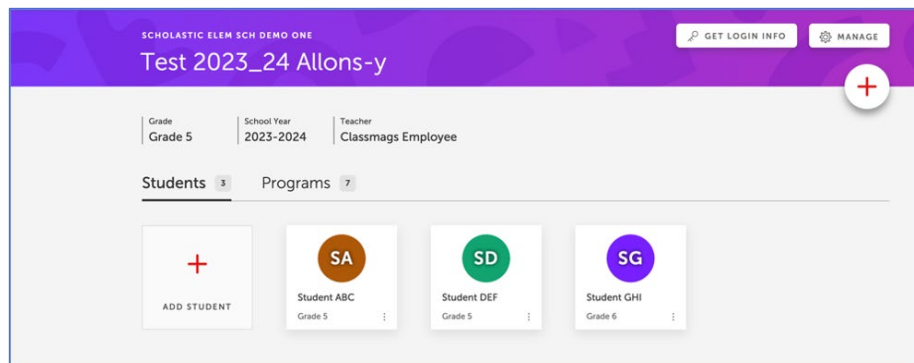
SCHOLASTIC ELEM SCH DEMO ONE

Test 2023_24 Allons-y

GET LOGIN INFO

MANAGE

+

Grade
Grade 5

School Year
2023-2024

Teacher
Classmags Employee

Students 3

Programs 7

+

ADD STUDENT

SA
Student ABC
Grade 5

SD
Student DEF
Grade 5

SG
Student GHI
Grade 6